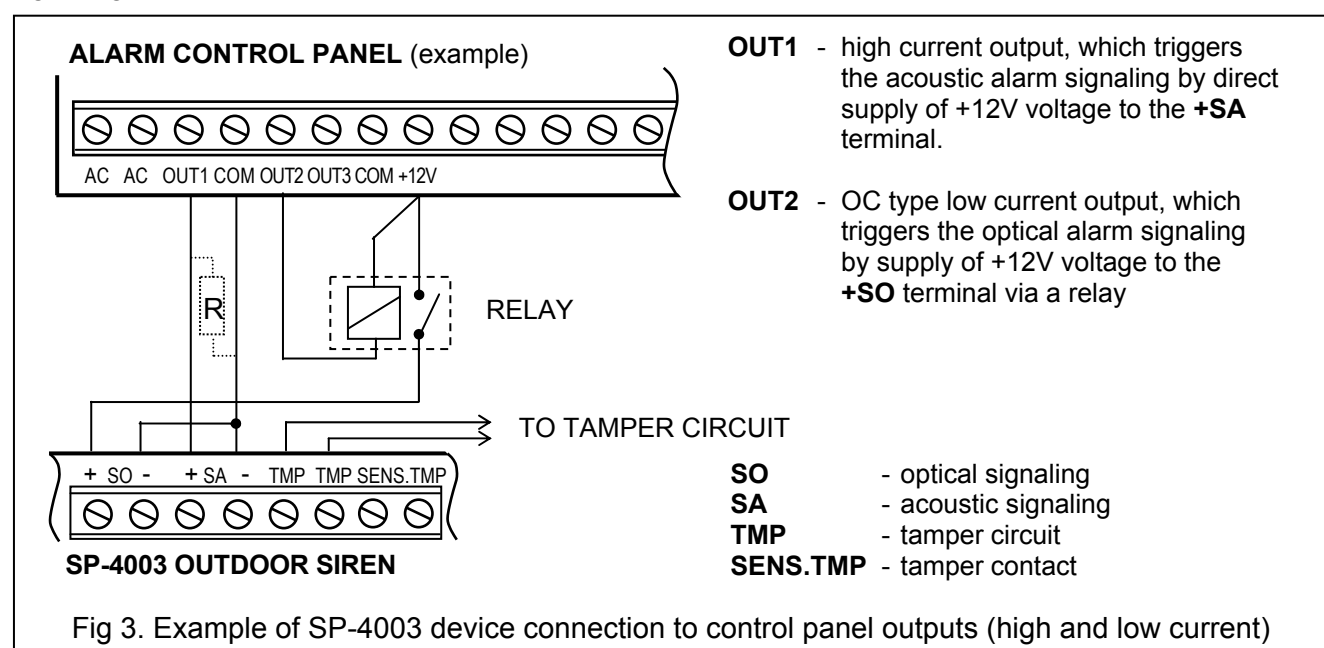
**ALARM CONTROL PANEL** (example)

AC AC OUT1 COM OUT2 OUT3 COM +12V

R

RELAY

TO TAMPER CIRCUIT

+ SO - + SA - TMP TMP SENS.TMP

**SP-4003 OUTDOOR SIREN**

**OUT1** - high current output, which triggers the acoustic alarm signaling by direct supply of +12V voltage to the **+SA** terminal.

**OUT2** - OC type low current output, which triggers the optical alarm signaling by supply of +12V voltage to the **+SO** terminal via a relay

**SO** - optical signaling
**SA** - acoustic signaling
**TMP** - tamper circuit
**SENS.TMP** - tamper contact

Fig 3. Example of SP-4003 device connection to control panel outputs (high and low current)